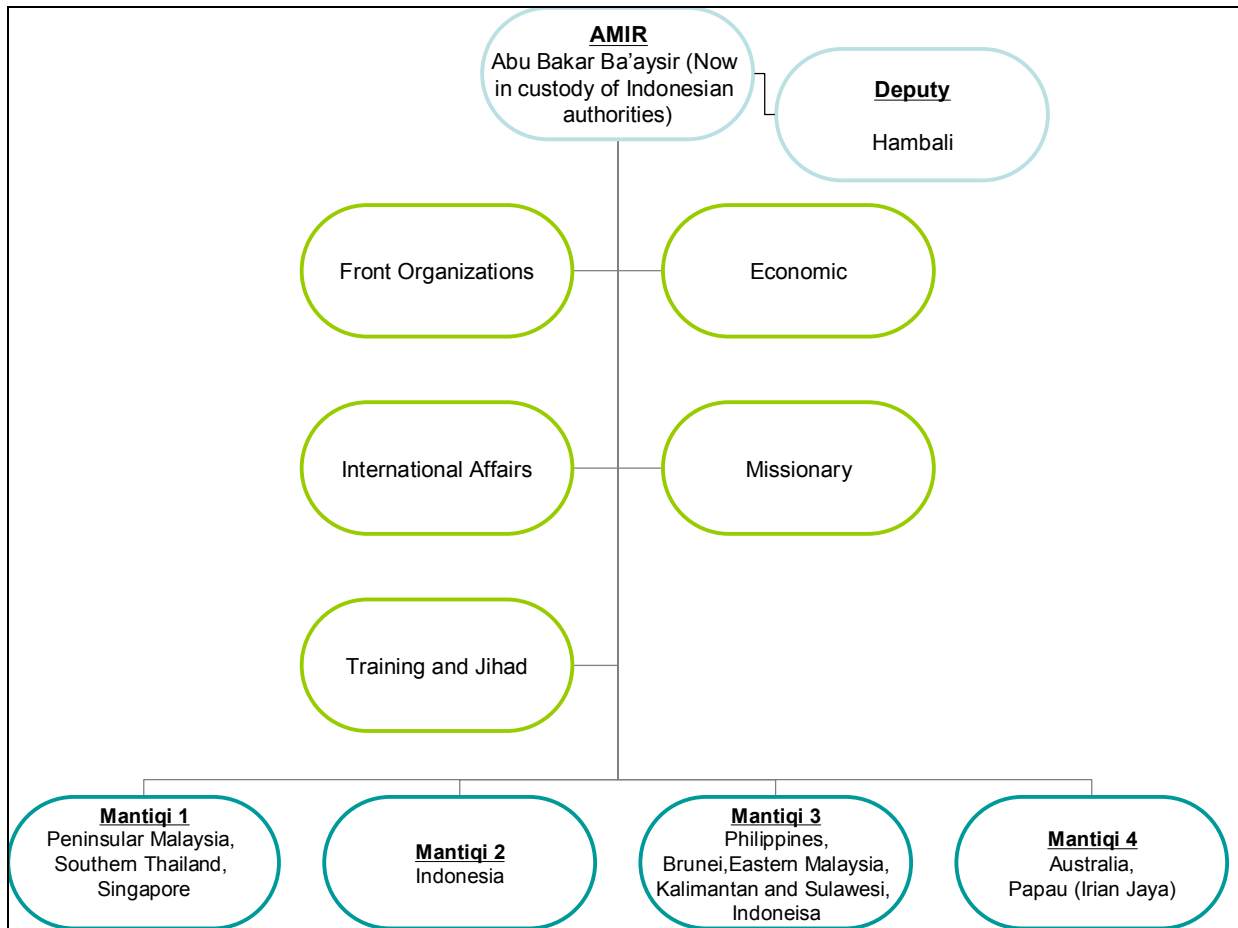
**AMIR**
Abu Bakar Ba'aysir (Now in custody of Indonesian authorities)

**Deputy**
Hambali

Front Organizations

Economic

International Affairs

Missionary

Training and Jihad

**Mantiqi 1**
Peninsular Malaysia, Southern Thailand, Singapore

**Mantiqi 2**
Indonesia

**Mantiqi 3**
Philippines, Brunei,Eastern Malaysia, Kalimantan and Sulawesi, Indoneisa

**Mantiqi 4**
Australia, Papau (Irian Jaya)